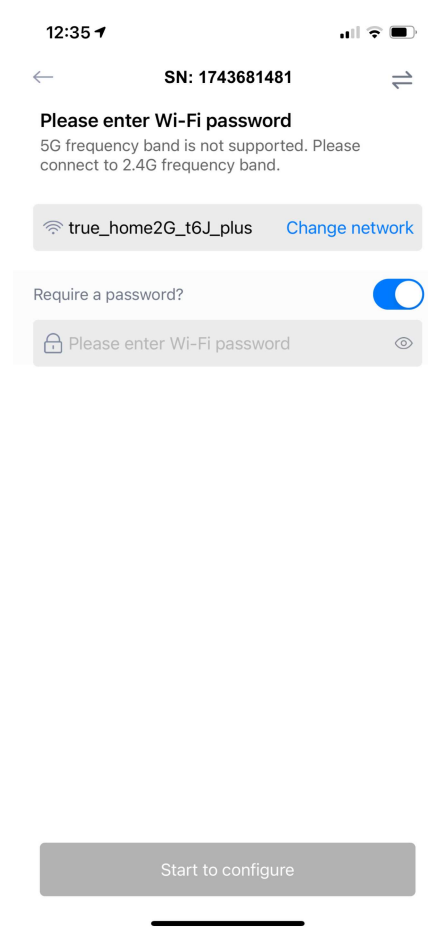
12:35

SN: 1743681481

Please enter Wi-Fi password
5G frequency band is not supported. Please connect to 2.4G frequency band.

true_home2G_t6J_plus Change network

Require a password?

Please enter Wi-Fi password

Start to configure